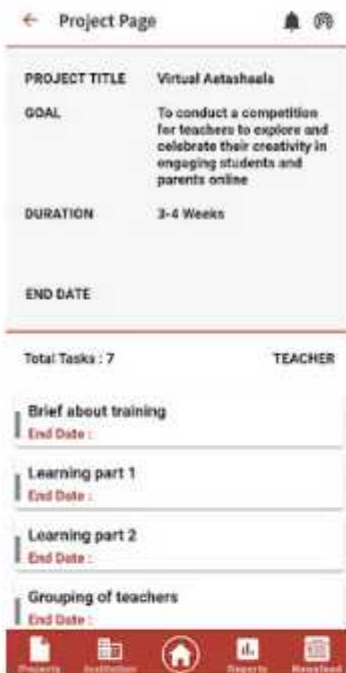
Project Page

PROJECT TITLE Virtual Aatashaala

GOAL To conduct a competition for teachers to explore and celebrate their creativity in engaging students and parents online

DURATION 3-4 Weeks

END DATE

Total Tasks : 7 TEACHER

Brief about training
End Date :

Learning part 1
End Date :

Learning part 2
End Date :

Grouping of teachers
End Date :

Projects Institution Reports Newsfeed